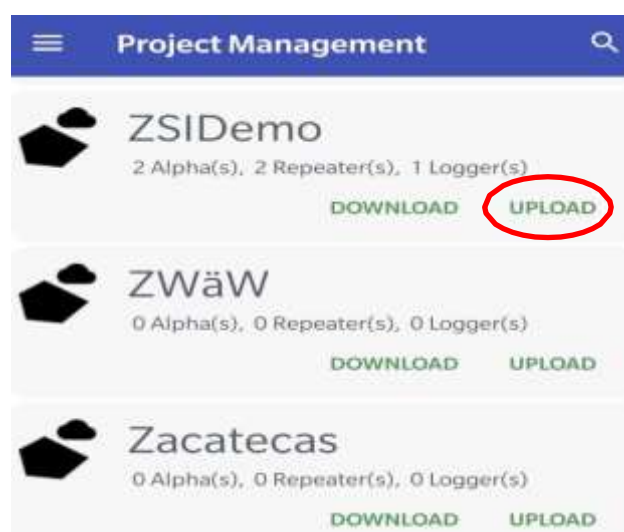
Project Management

ZSIDemo
2 Alpha(s), 2 Repeater(s), 1 Logger(s)
DOWNLOAD UPLOAD

ZWäW
0 Alpha(s), 0 Repeater(s), 0 Logger(s)
DOWNLOAD UPLOAD

Zacatecas
0 Alpha(s), 0 Repeater(s), 0 Logger(s)
DOWNLOAD UPLOAD